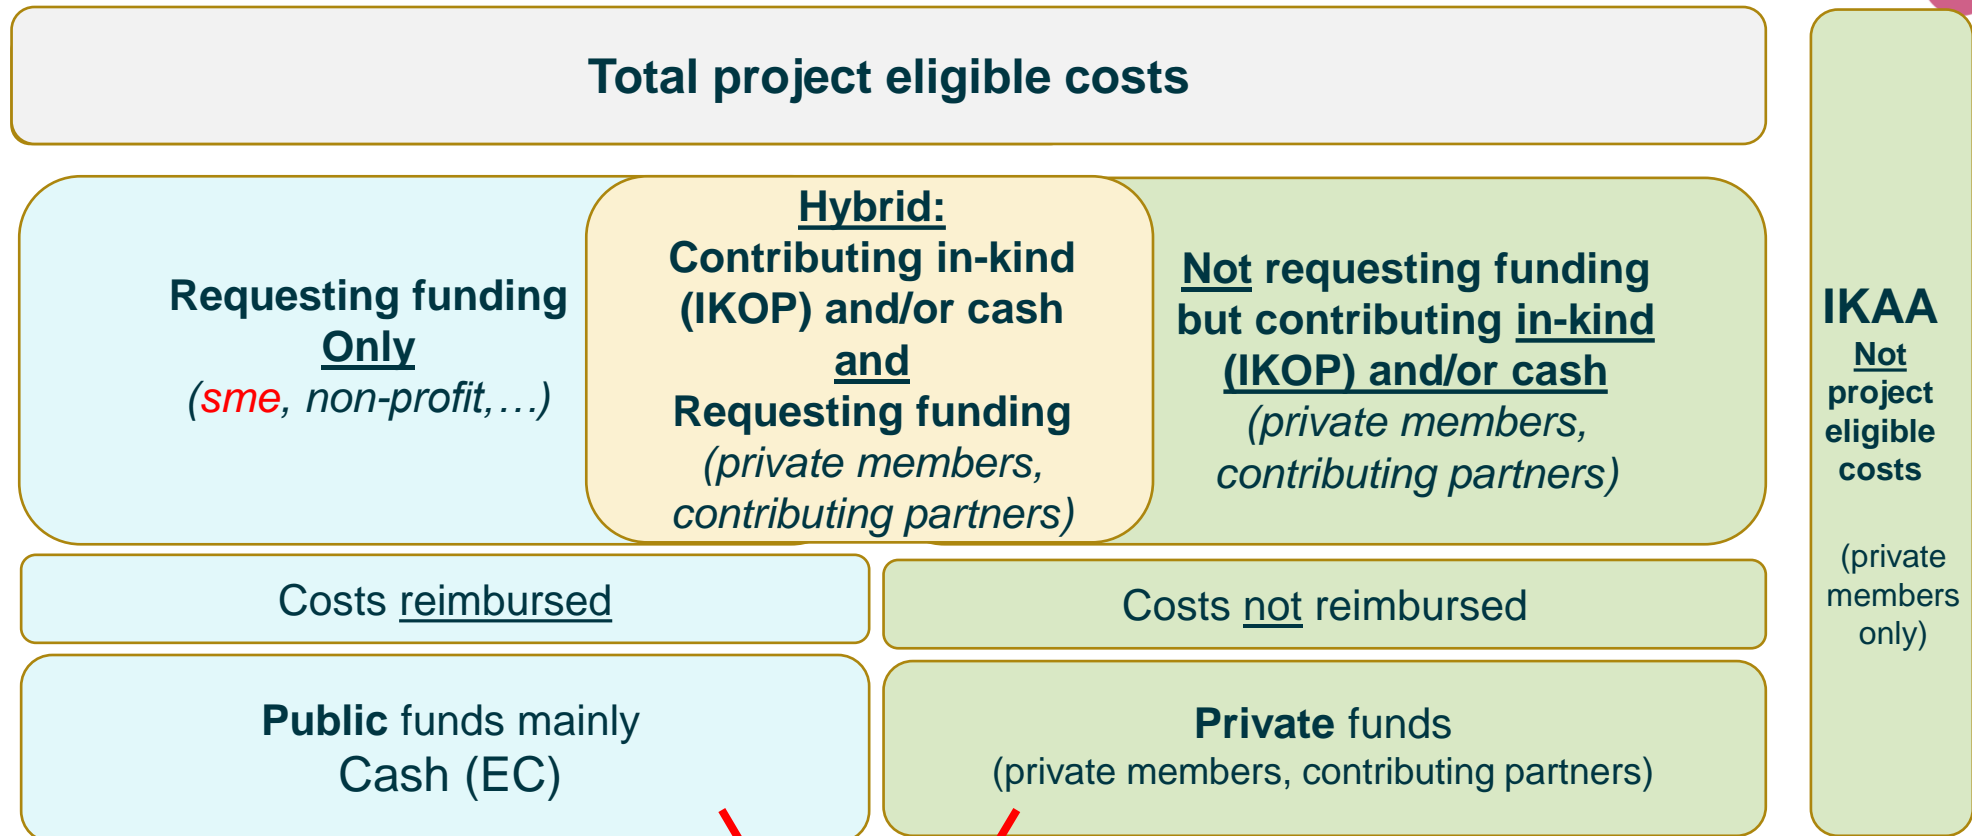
Total project eligible costs

Requesting funding Only
(sme, non-profit,…)

Hybrid:
Contributing in-kind (IKOP) and/or cash
and
Requesting funding
(private members, contributing partners)

Not requesting funding but contributing in-kind (IKOP) and/or cash
(private members, contributing partners)

IKAA
Not project eligible costs

(private members only)

Costs reimbursed

Costs not reimbursed

Public funds mainly
Cash (EC)

Private funds
(private members, contributing partners)